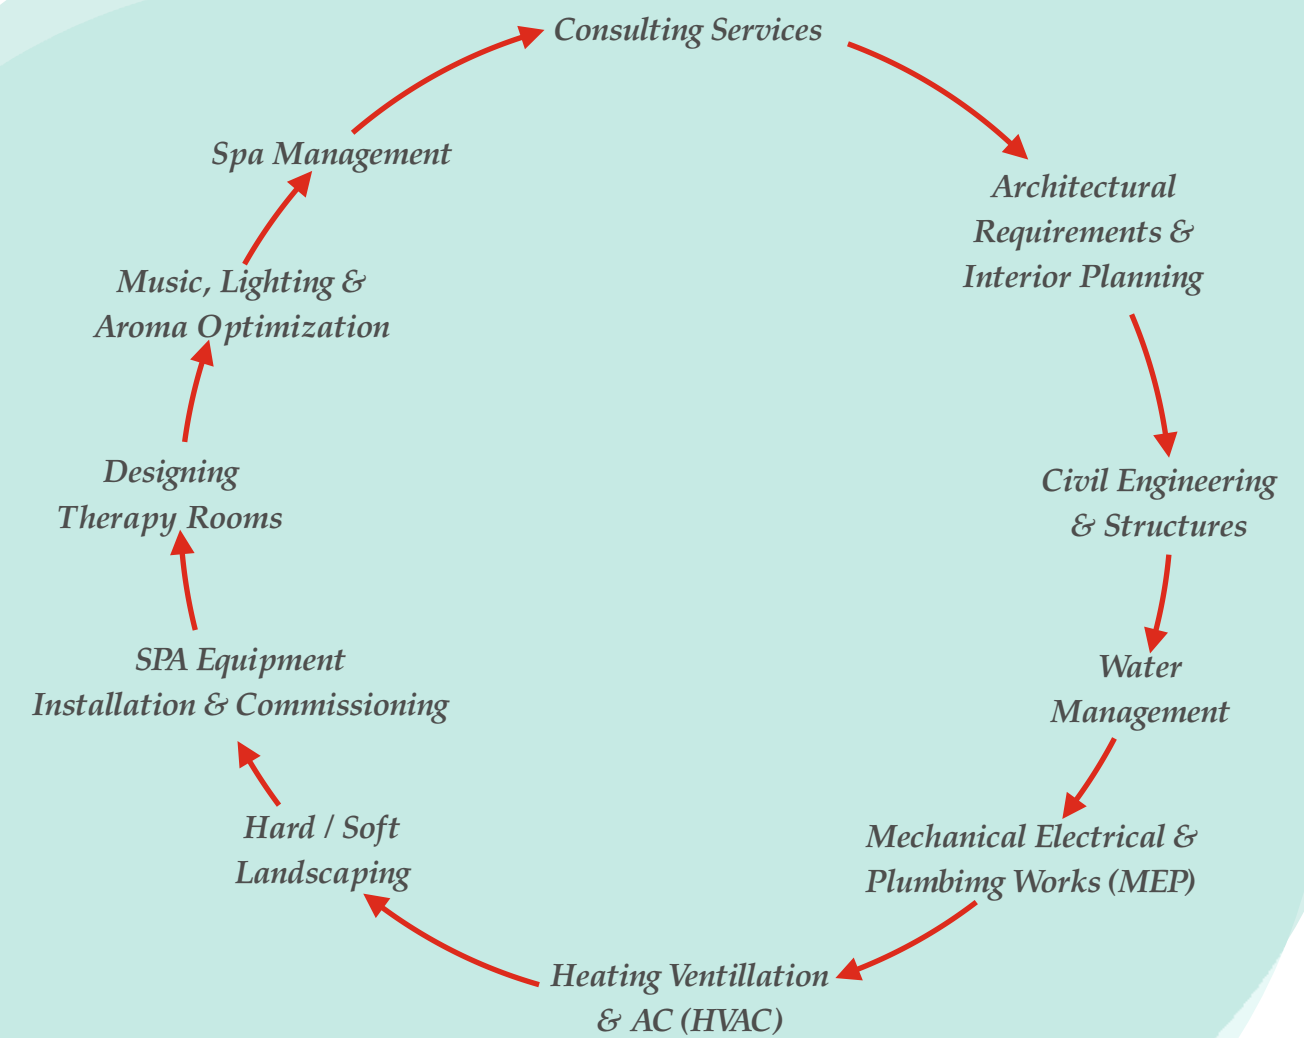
Consulting Services

Architectural Requirements & Interior Planning

Civil Engineering & Structures

Water Management

Mechanical Electrical & Plumbimg Works (MEP)

Heating Ventillation & AC (HVAC)

Hard / Soft Landscaping

SPA Equipment Installation & Commissioning

Designing Therapy Rooms

Music, Lighting & Aroma Optimization

Spa Management